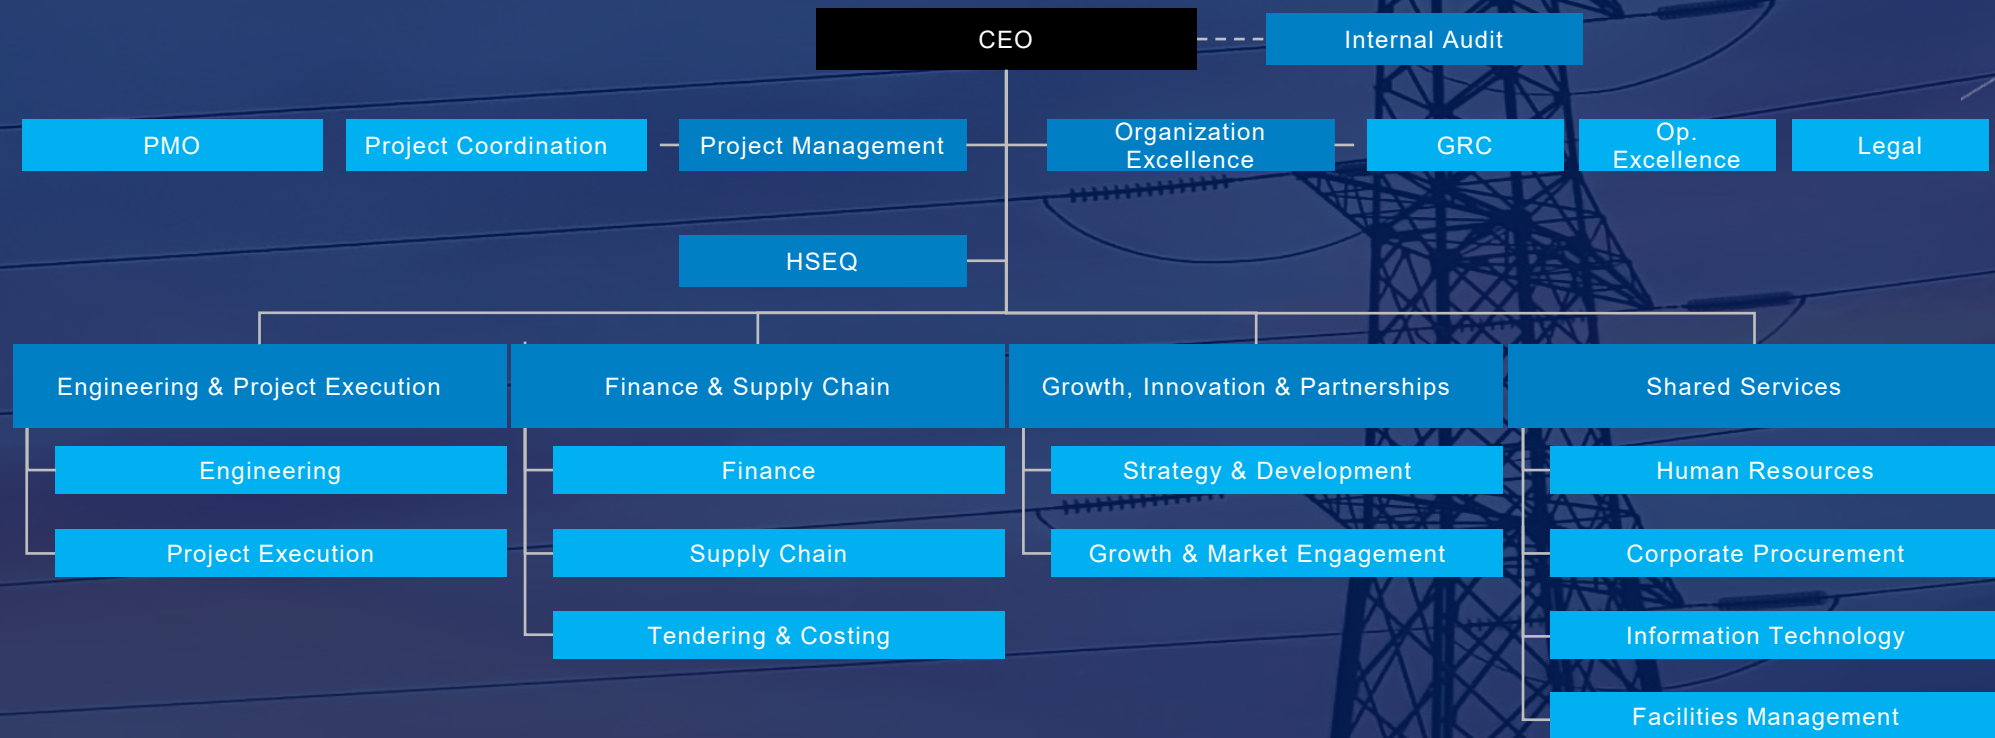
CEO

Internal Audit

PMO

Project Coordination

Project Management

Organization Excellence

GRC

Op. Excellence

Legal

HSEQ

Engineering & Project Execution

Engineering

Project Execution

Finance & Supply Chain

Finance

Supply Chain

Tendering & Costing

Growth, Innovation & Partnerships

Strategy & Development

Growth & Market Engagement

Shared Services

Human Resources

Corporate Procurement

Information Technology

Facilities Management